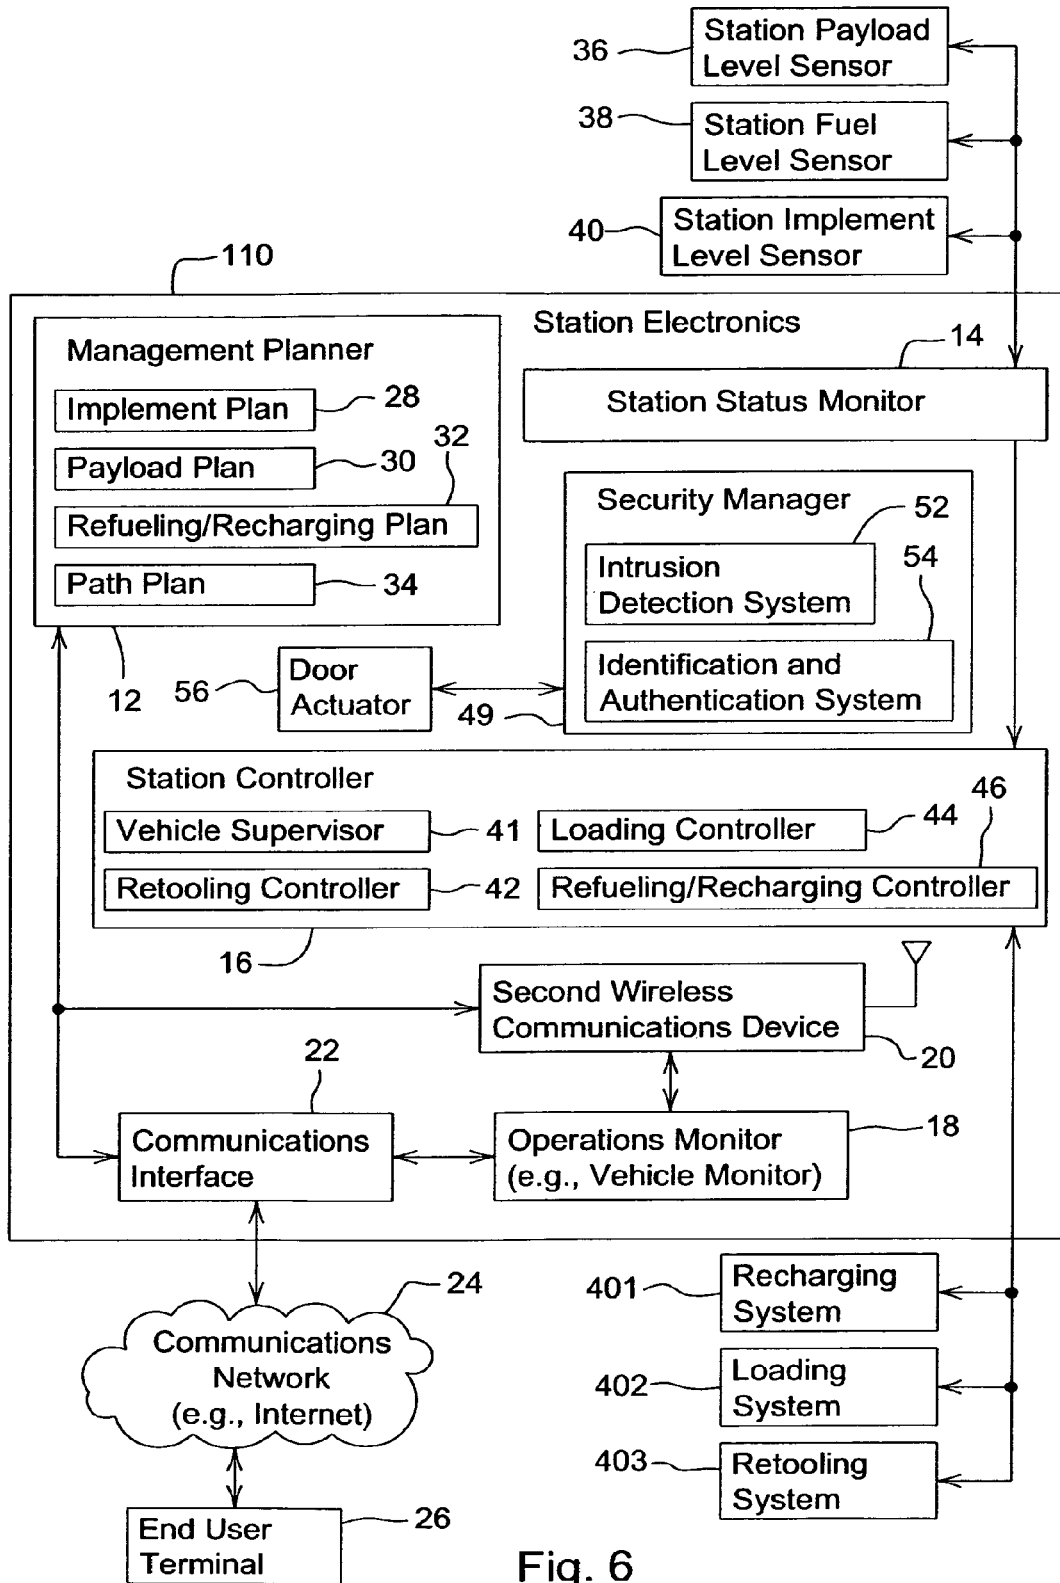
36 Station Payload Level Sensor

38 Station Fuel Level Sensor

40 Station Implement Level Sensor

110

Station Electronics

14

Station Status Monitor

Management Planner

Implement Plan 28

Payload Plan 30

32

Refueling/Recharging Plan

Path Plan 34

12

Security Manager 52

Intrusion Detection System

54

Identification and Authentication System

56 Door Actuator

49

Station Controller

Vehicle Supervisor 41

Loading Controller 44

46

Retooling Controller 42

Refueling/Recharging Controller

16

Second Wireless Communications Device

20

22

Communications Interface

Operations Monitor (e.g., Vehicle Monitor)

18

24

Communications Network (e.g., Internet)

401 Recharging System

402 Loading System

403 Retooling System

End User Terminal

26

Fig. 6